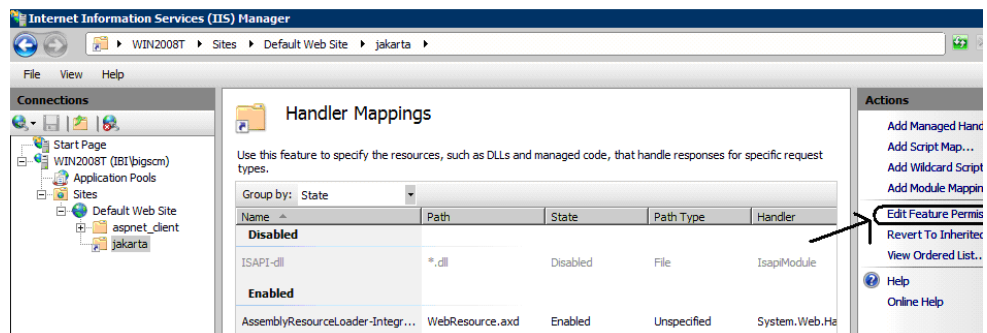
Internet Information Services (IIS) Manager

WIN2008T ▸ Sites ▸ Default Web Site ▸ jakarta ▸

File View Help

Connections

Start Page
WIN2008T (IBI\bigscm)
Application Pools
Sites
Default Web Site
aspnet_client
jakarta

Handler Mappings

Use this feature to specify the resources, such as DLLs and managed code, that handle responses for specific request types.

Group by: State

| Name | Path | State | Path Type | Handler |
|---|---|---|---|---|
| Disabled | | | | |
| ISAPI-dll | *.dll | Disabled | File | IsapiModule |
| Enabled | | | | |
| AssemblyResourceLoader-Integr... | WebResource.axd | Enabled | Unspecified | System.Web.Ha |

Actions

Add Managed Hand
Add Script Map...
Add Wildcard Script
Add Module Mappin
Edit Feature Permis
Revert To Inherited
View Ordered List...
Help
Online Help